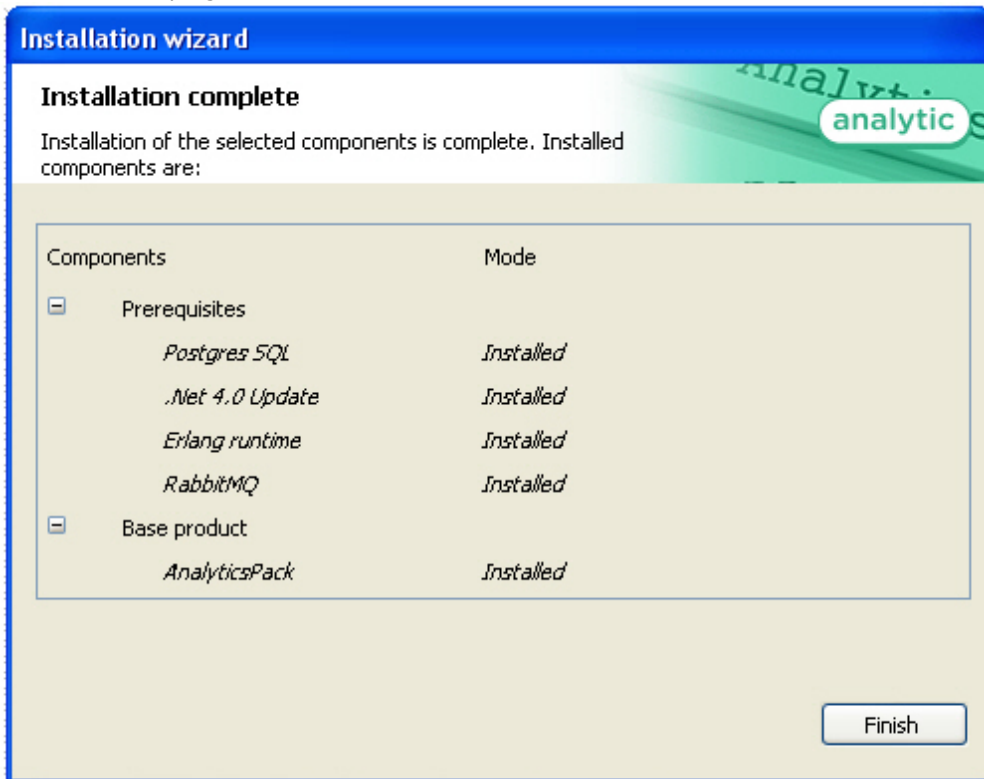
Installation wizard

Installation complete

Installation of the selected components is complete. Installed components are:

analytic

| Components | Mode |
|---|---|
| Prerequisites | |
| Postgres SQL | Installed |
| .Net 4.0 Update | Installed |
| Erlang runtime | Installed |
| RabbitMQ | Installed |
| Base product | |
| AnalyticsPack | Installed |

Finish